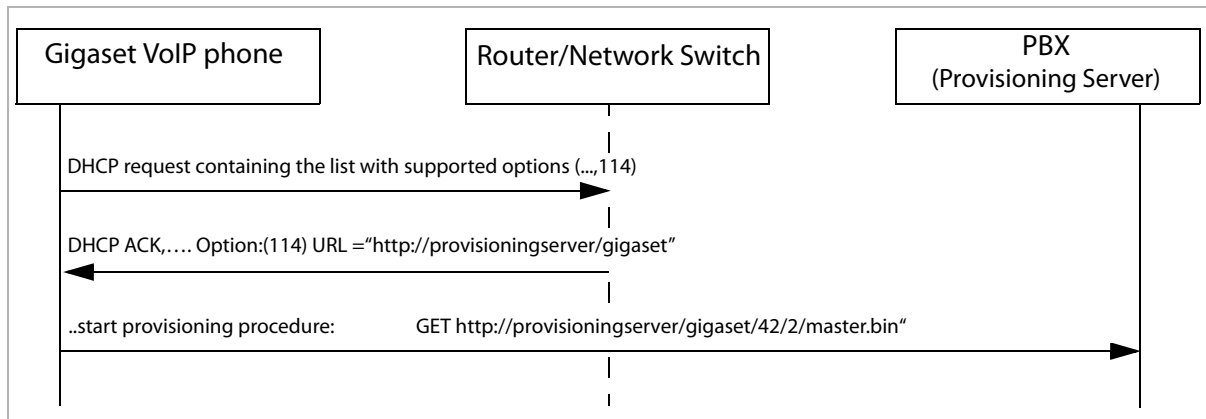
Gigaset VoIP phone

Router/Network Switch

PBX
(Provisioning Server)

DHCP request containing the list with supported options (...,114)

DHCP ACK,…. Option:(114) URL =“http://provisioningserver/gigaset”

..start provisioning procedure: GET http://provisioningserver/gigaset/42/2/master.bin“